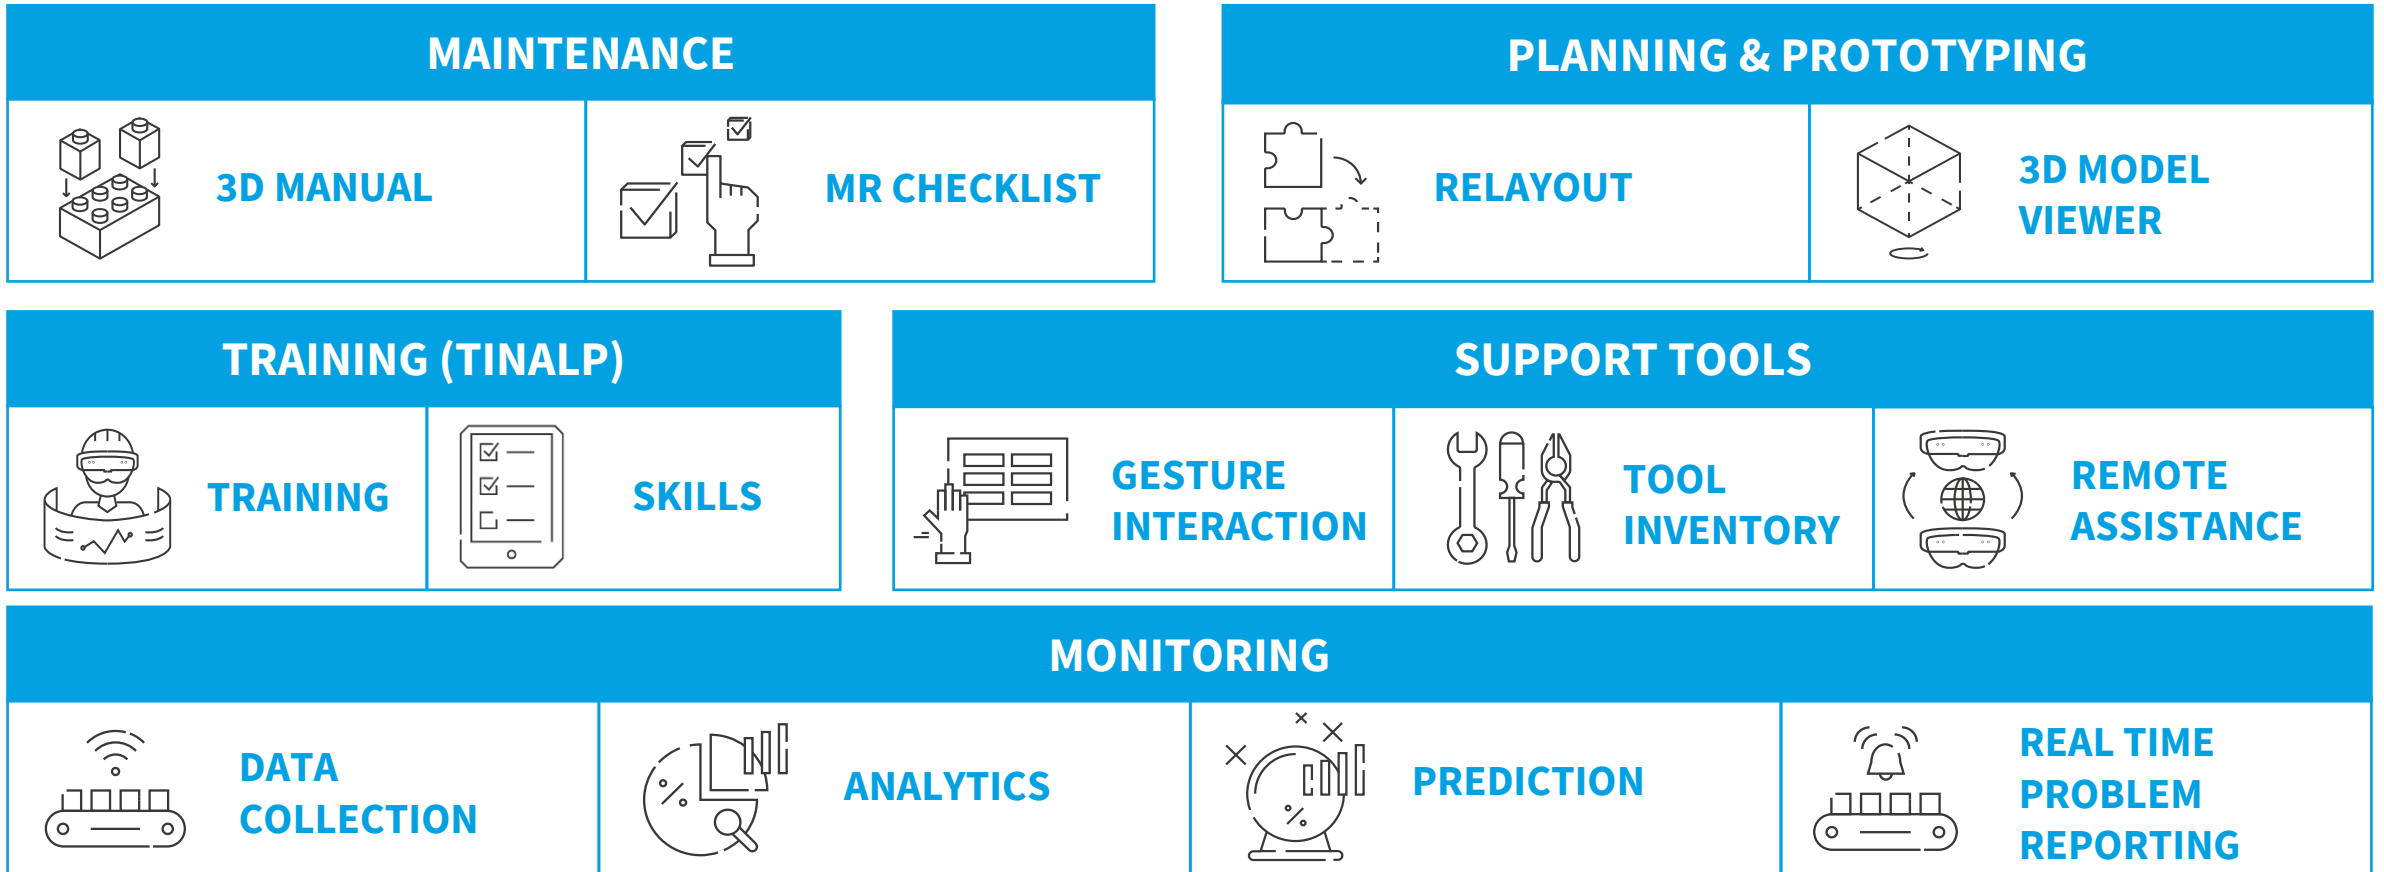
MAINTENANCE

3D MANUAL

MR CHECKLIST

PLANNING & PROTOTYPING

RELAYOUT

3D MODEL VIEWER

TRAINING (TINALP)

TRAINING

SKILLS

SUPPORT TOOLS

GESTURE INTERACTION

TOOL INVENTORY

REMOTE ASSISTANCE

MONITORING

DATA COLLECTION

ANALYTICS

PREDICTION

REAL TIME PROBLEM REPORTING